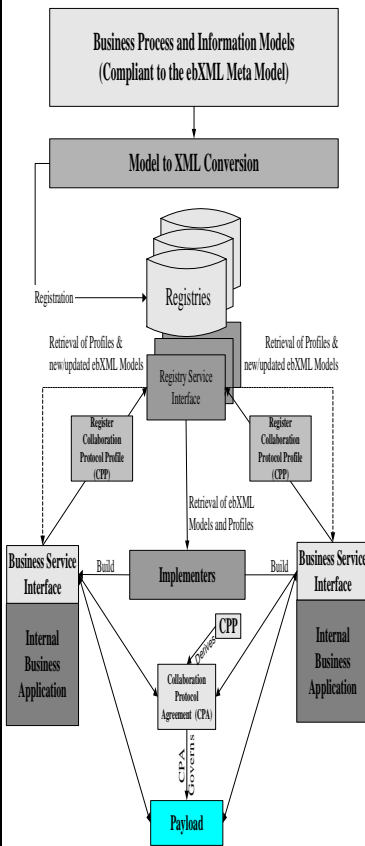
Business Process and Information Models (Compliant to the ebXML Meta Model)

Model to XML Conversion

Registration

Registries

Retrieval of Profiles & new/updated ebXML Models

Retrieval of Profiles & new/updated ebXML Models

Registry Service Interface

Register Collaboration Protocol Profile (CPP)

Register Collaboration Protocol Profile (CPP)

Retrieval of ebXML Models and Profiles

Business Service Interface

Build

Implementers

Build

Business Service Interface

Internal Business Application

CPP

Derives

Collaboration Protocol Agreement (CPA)

Internal Business Application

CPA Governs

Payload